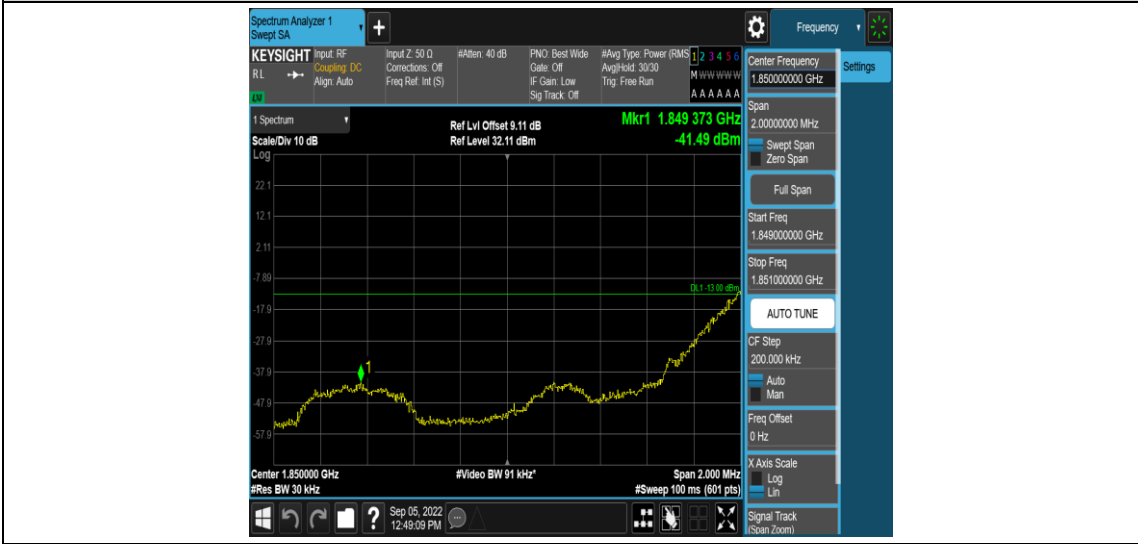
Spectrum Analyzer 1
Swept SA

Frequency

KEYSIGHT Input: RF
Coupling: DC
Align: Auto
RL

Input Z: 50 Ω
Corrections: Off
Freq Ref: Int (S)

#Atten: 40 dB

PNO: Best Wide
Gate: Off
IF Gain: Low
Sig Track: Off

#Avg Type: Power (RMS)
Avg|Hold: 30/30
Trig: Free Run

1 2 3 4 5 6
M W W W W W
A A A A A A

1 Spectrum

Scale/Div 10 dB
Log

Ref Lvl Offset 9.11 dB
Ref Level 32.11 dBm

Mkr1 1.849 373 GHz
-41.49 dBm

22.1
12.1
2.11
-7.89
-17.9
-27.9
-37.9
-47.9
-57.9

DL1 -13.00 dBm

1

Center 1.850000 GHz
#Res BW 30 kHz

#Video BW 91 kHz*

Span 2.000 MHz
#Sweep 100 ms (601 pts)

Sep 05, 2022
12:49:09 PM

Center Frequency
1.850000000 GHz

Settings

Span
2.00000000 MHz

Swept Span
Zero Span

Full Span

Start Freq
1.849000000 GHz

Stop Freq
1.851000000 GHz

AUTO TUNE

CF Step
200.000 kHz

Auto
Man

Freq Offset
0 Hz

X Axis Scale
Log
Lin

Signal Track
(Span Zoom)